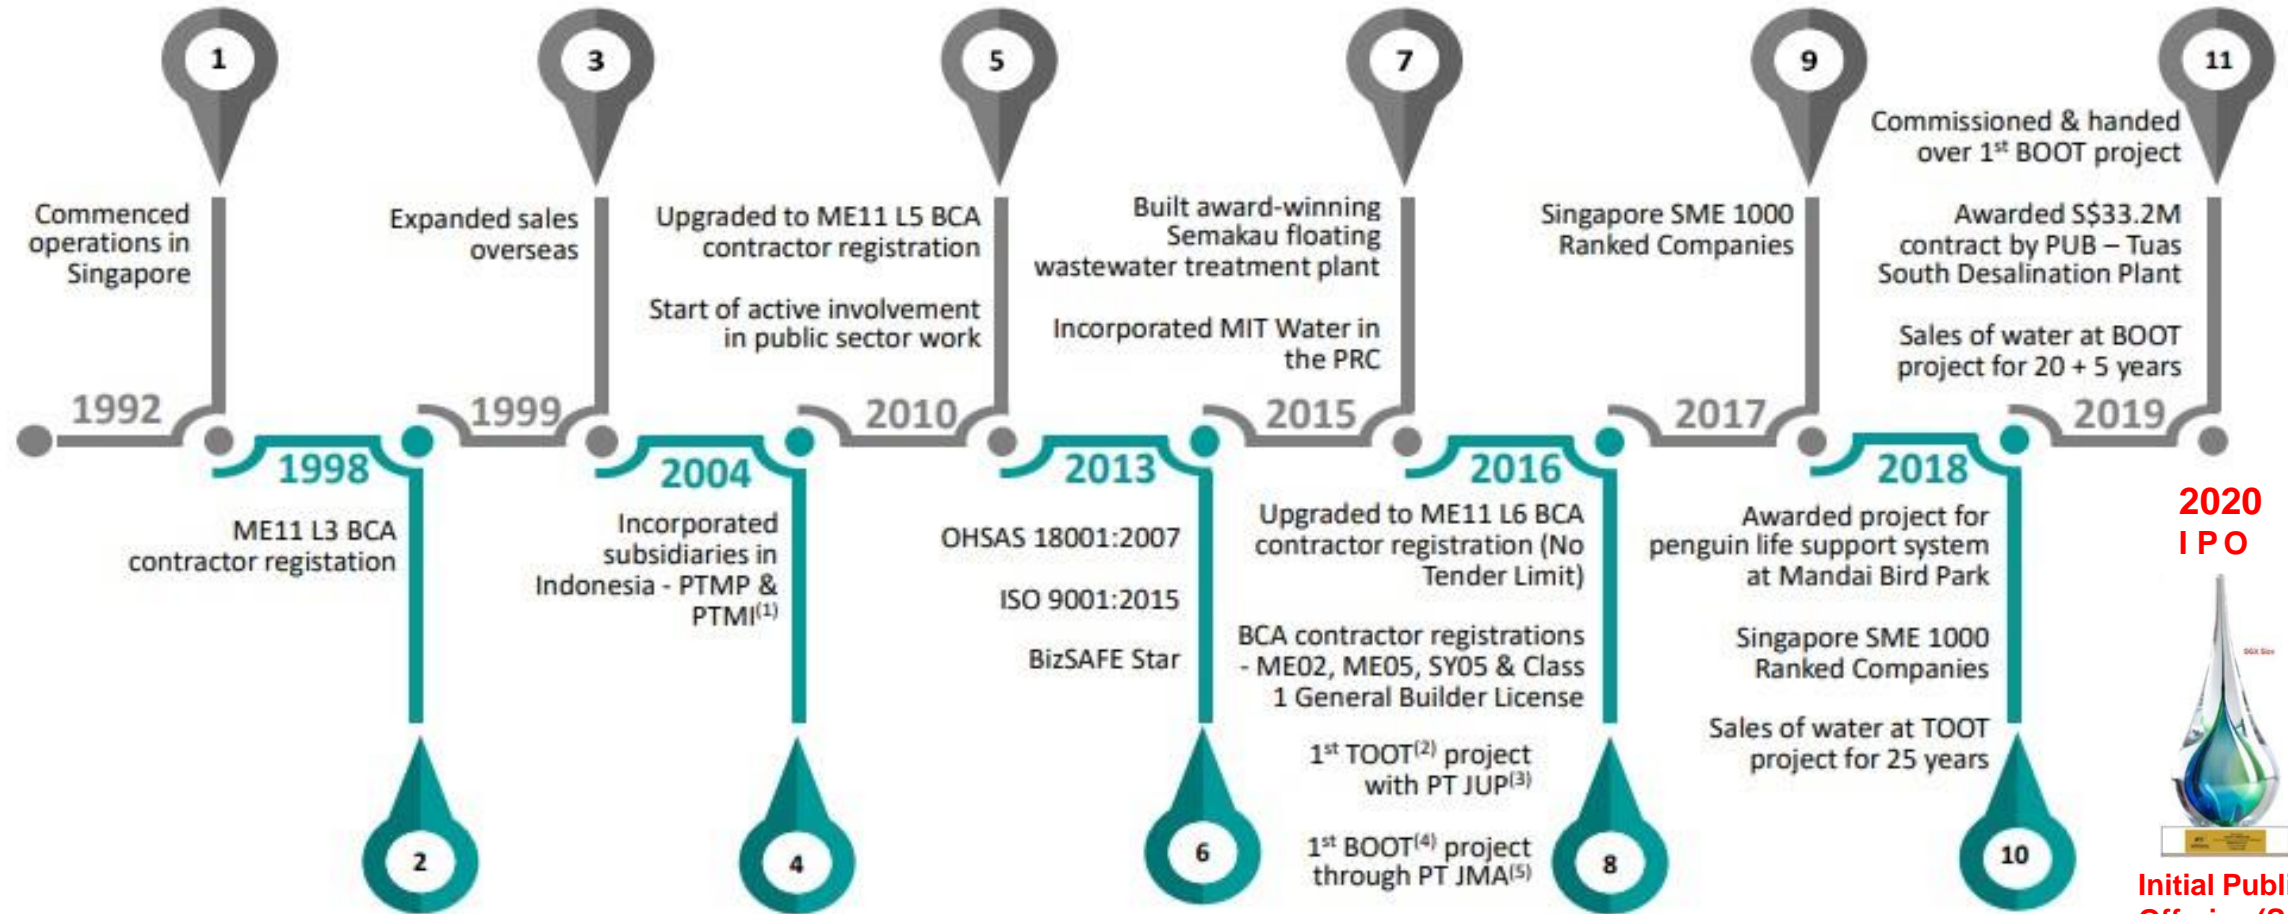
1

Commenced operations in Singapore

1992

3

Expanded sales overseas

1999

5

Upgraded to ME11 L5 BCA contractor registration

Start of active involvement in public sector work

2010

7

Built award-winning Semakau floating wastewater treatment plant

Incorporated MIT Water in the PRC

2015

9

Singapore SME 1000 Ranked Companies

2017

11

Commissioned & handed over 1$^{st}$ BOOT project

Awarded S$33.2M contract by PUB – Tuas South Desalination Plant

Sales of water at BOOT project for 20 + 5 years

2019

1998

ME11 L3 BCA contractor registation

2

2004

Incorporated subsidiaries in Indonesia - PTMP & PTMI$^{(1)}$

4

2013

OHSAS 18001:2007

ISO 9001:2015

BizSAFE Star

6

2016

Upgraded to ME11 L6 BCA contractor registration (No Tender Limit)

BCA contractor registrations - ME02, ME05, SY05 & Class 1 General Builder License

1$^{st}$ TOOT$^{(2)}$ project with PT JUP$^{(3)}$

1$^{st}$ BOOT$^{(4)}$ project through PT JMA$^{(5)}$

8

2018

Awarded project for penguin life support system at Mandai Bird Park

Singapore SME 1000 Ranked Companies

Sales of water at TOOT project for 25 years

10

2020
I P O

Initial Publi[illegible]
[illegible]